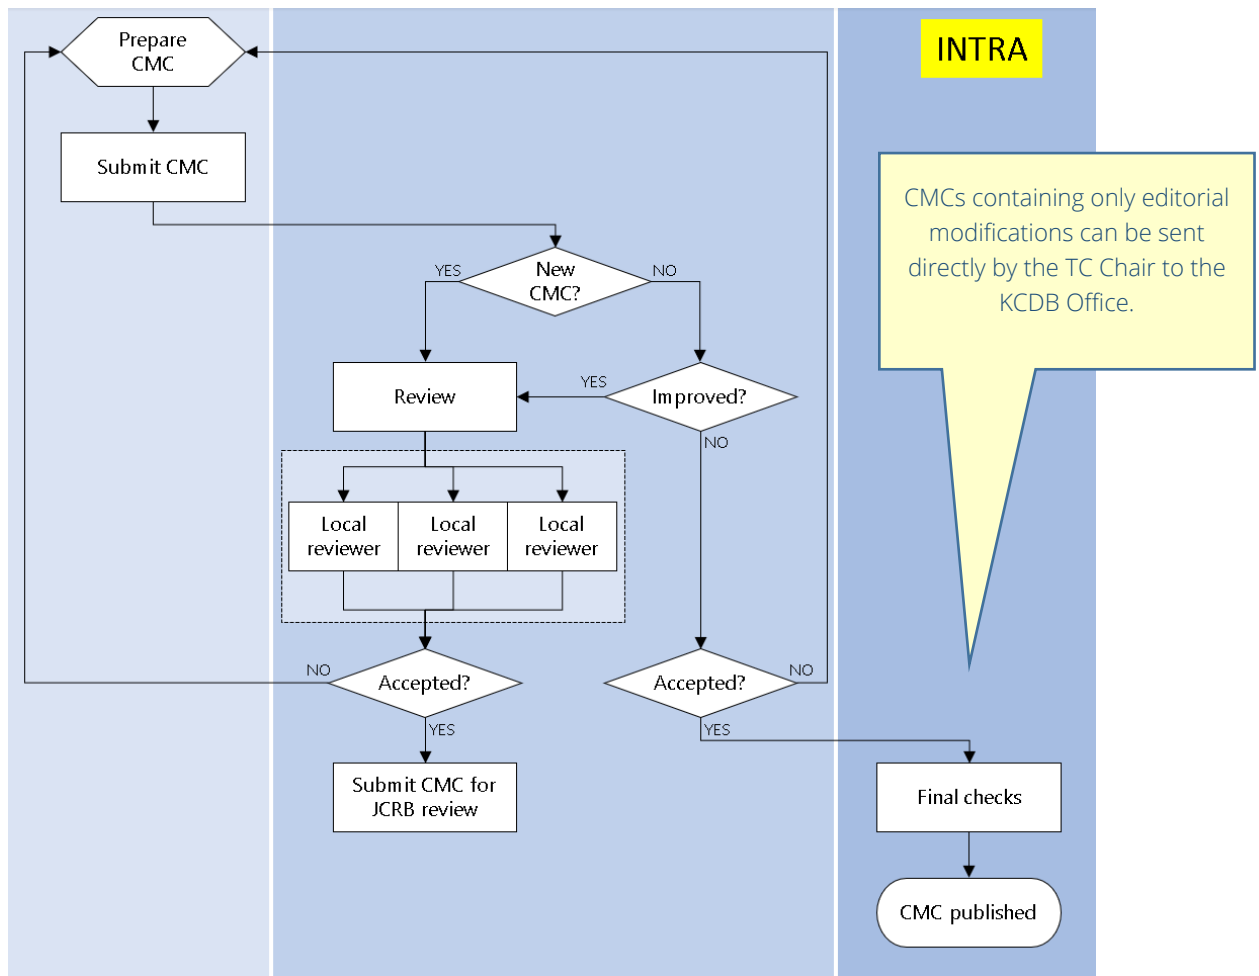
INTRA

Prepare CMC

Submit CMC

YES

New CMC?

NO

Review

YES

Improved?

NO

Local reviewer

Local reviewer

Local reviewer

NO

Accepted?

YES

Submit CMC for JCRB review

Accepted?

NO

YES

CMCs containing only editorial modifications can be sent directly by the TC Chair to the KCDB Office.

Final checks

CMC published